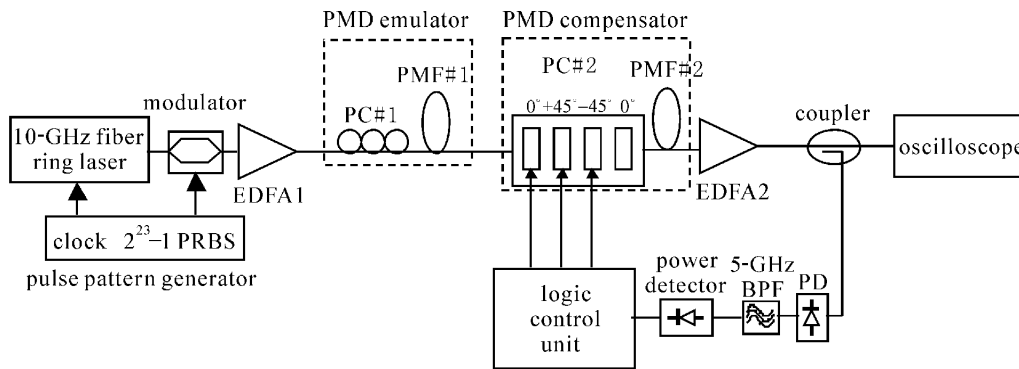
PMD emulator

PMD compensator

PMF#1

PC#2

PMF#2

modulator

PC#1

$0^{\circ}$ $+45^{\circ}$ $-45^{\circ}$ $0^{\circ}$

coupler

10-GHz fiber ring laser

oscilloscope

EDFA1

EDFA2

clock $2^{23}-1$ PRBS

pulse pattern generator

power detector

5-GHz BPF

PD

logic control unit